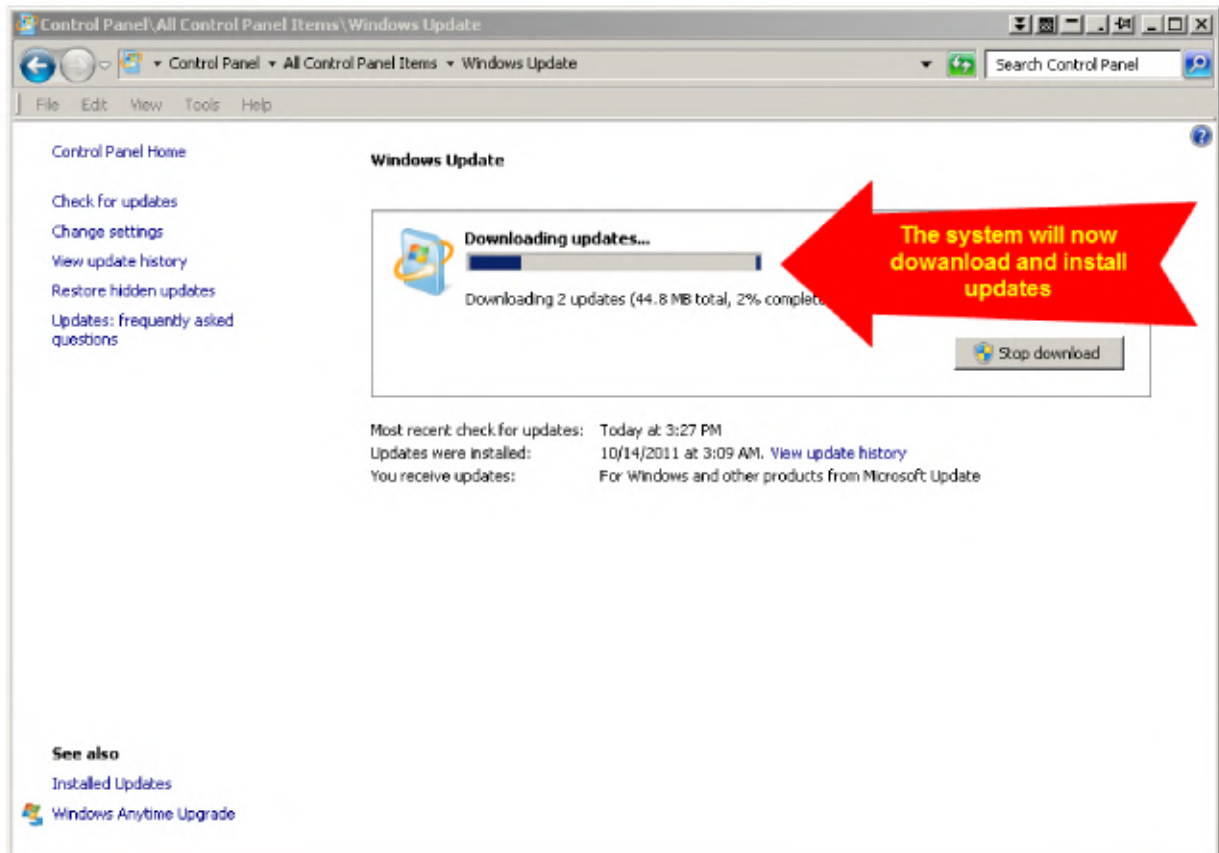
Control Panel\All Control Panel Items\Windows Update

Control Panel ▸ All Control Panel Items ▸ Windows Update

Search Control Panel

File Edit View Tools Help

Control Panel Home

Check for updates

Change settings

View update history

Restore hidden updates

Updates: frequently asked questions

Windows Update

Downloading updates...

Downloading 2 updates (44.8 MB total, 2% complete

The system will now dowanload and install updates

Stop download

Most recent check for updates: Today at 3:27 PM

Updates were installed: 10/14/2011 at 3:09 AM. View update history

You receive updates: For Windows and other products from Microsoft Update

See also

Installed Updates

Windows Anytime Upgrade